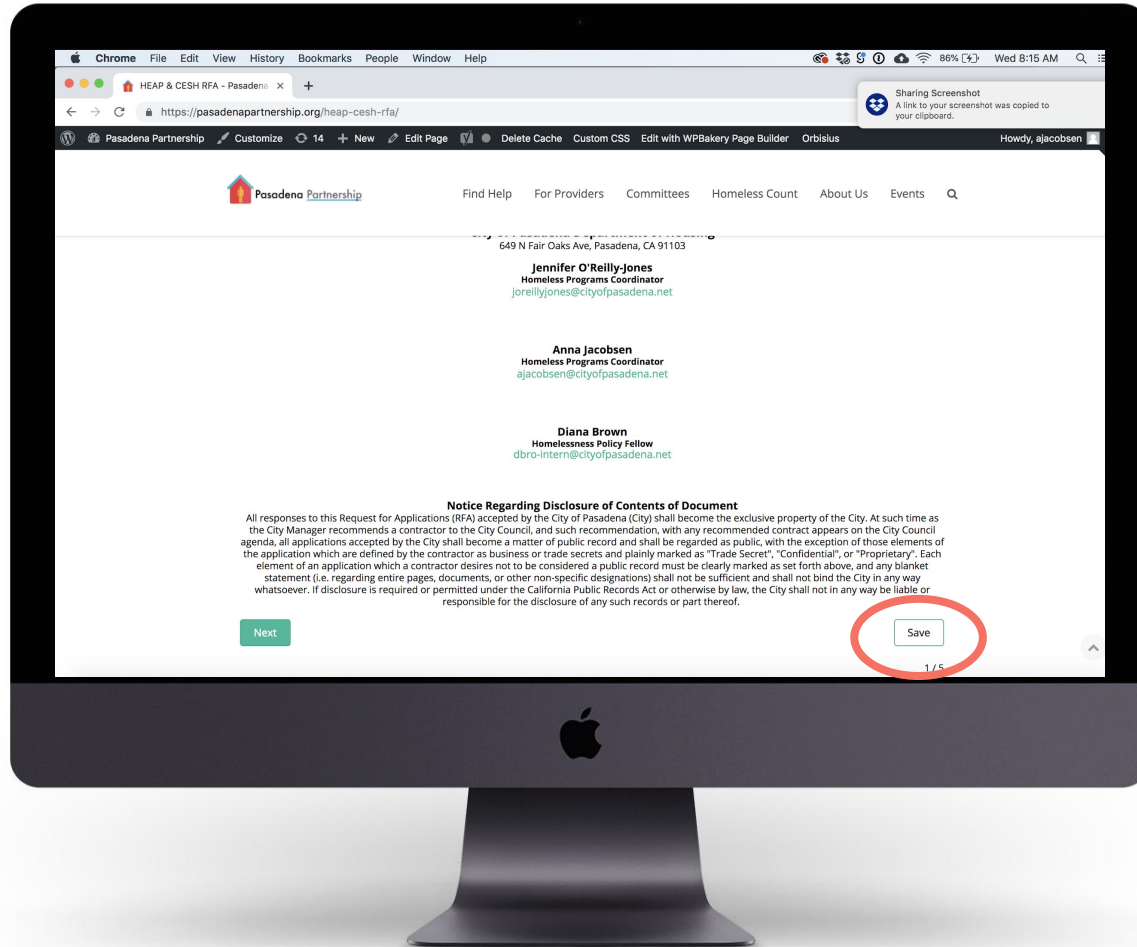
Chrome File Edit View History Bookmarks People Window Help

86% Wed 8:15 AM

HEAP & CESH RFA - Pasadena ×

https://pasadenapartnership.org/heap-cesh-rfa/

Sharing Screenshot
A link to your screenshot was copied to your clipboard.

Pasadena Partnership Customize 14 New Edit Page Delete Cache Custom CSS Edit with WPBakery Page Builder Orbisius

Howdy, ajacobsen

Pasadena Partnership

Find Help For Providers Committees Homeless Count About Us Events

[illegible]
649 N Fair Oaks Ave, Pasadena, CA 91103

Jennifer O'Reilly-Jones
Homeless Programs Coordinator
joreillyjones@cityofpasadena.net

Anna Jacobsen
Homeless Programs Coordinator
ajacobsen@cityofpasadena.net

Diana Brown
Homelessness Policy Fellow
dbro-intern@cityofpasadena.net

Notice Regarding Disclosure of Contents of Document
All responses to this Request for Applications (RFA) accepted by the City of Pasadena (City) shall become the exclusive property of the City. At such time as the City Manager recommends a contractor to the City Council, and such recommendation, with any recommended contract appears on the City Council agenda, all applications accepted by the City shall become a matter of public record and shall be regarded as public, with the exception of those elements of the application which are defined by the contractor as business or trade secrets and plainly marked as "Trade Secret", "Confidential", or "Proprietary". Each element of an application which a contractor desires not to be considered a public record must be clearly marked as set forth above, and any blanket statement (i.e. regarding entire pages, documents, or other non-specific designations) shall not be sufficient and shall not bind the City in any way whatsoever. If disclosure is required or permitted under the California Public Records Act or otherwise by law, the City shall not in any way be liable or responsible for the disclosure of any such records or part thereof.

Next

Save

1 / 5